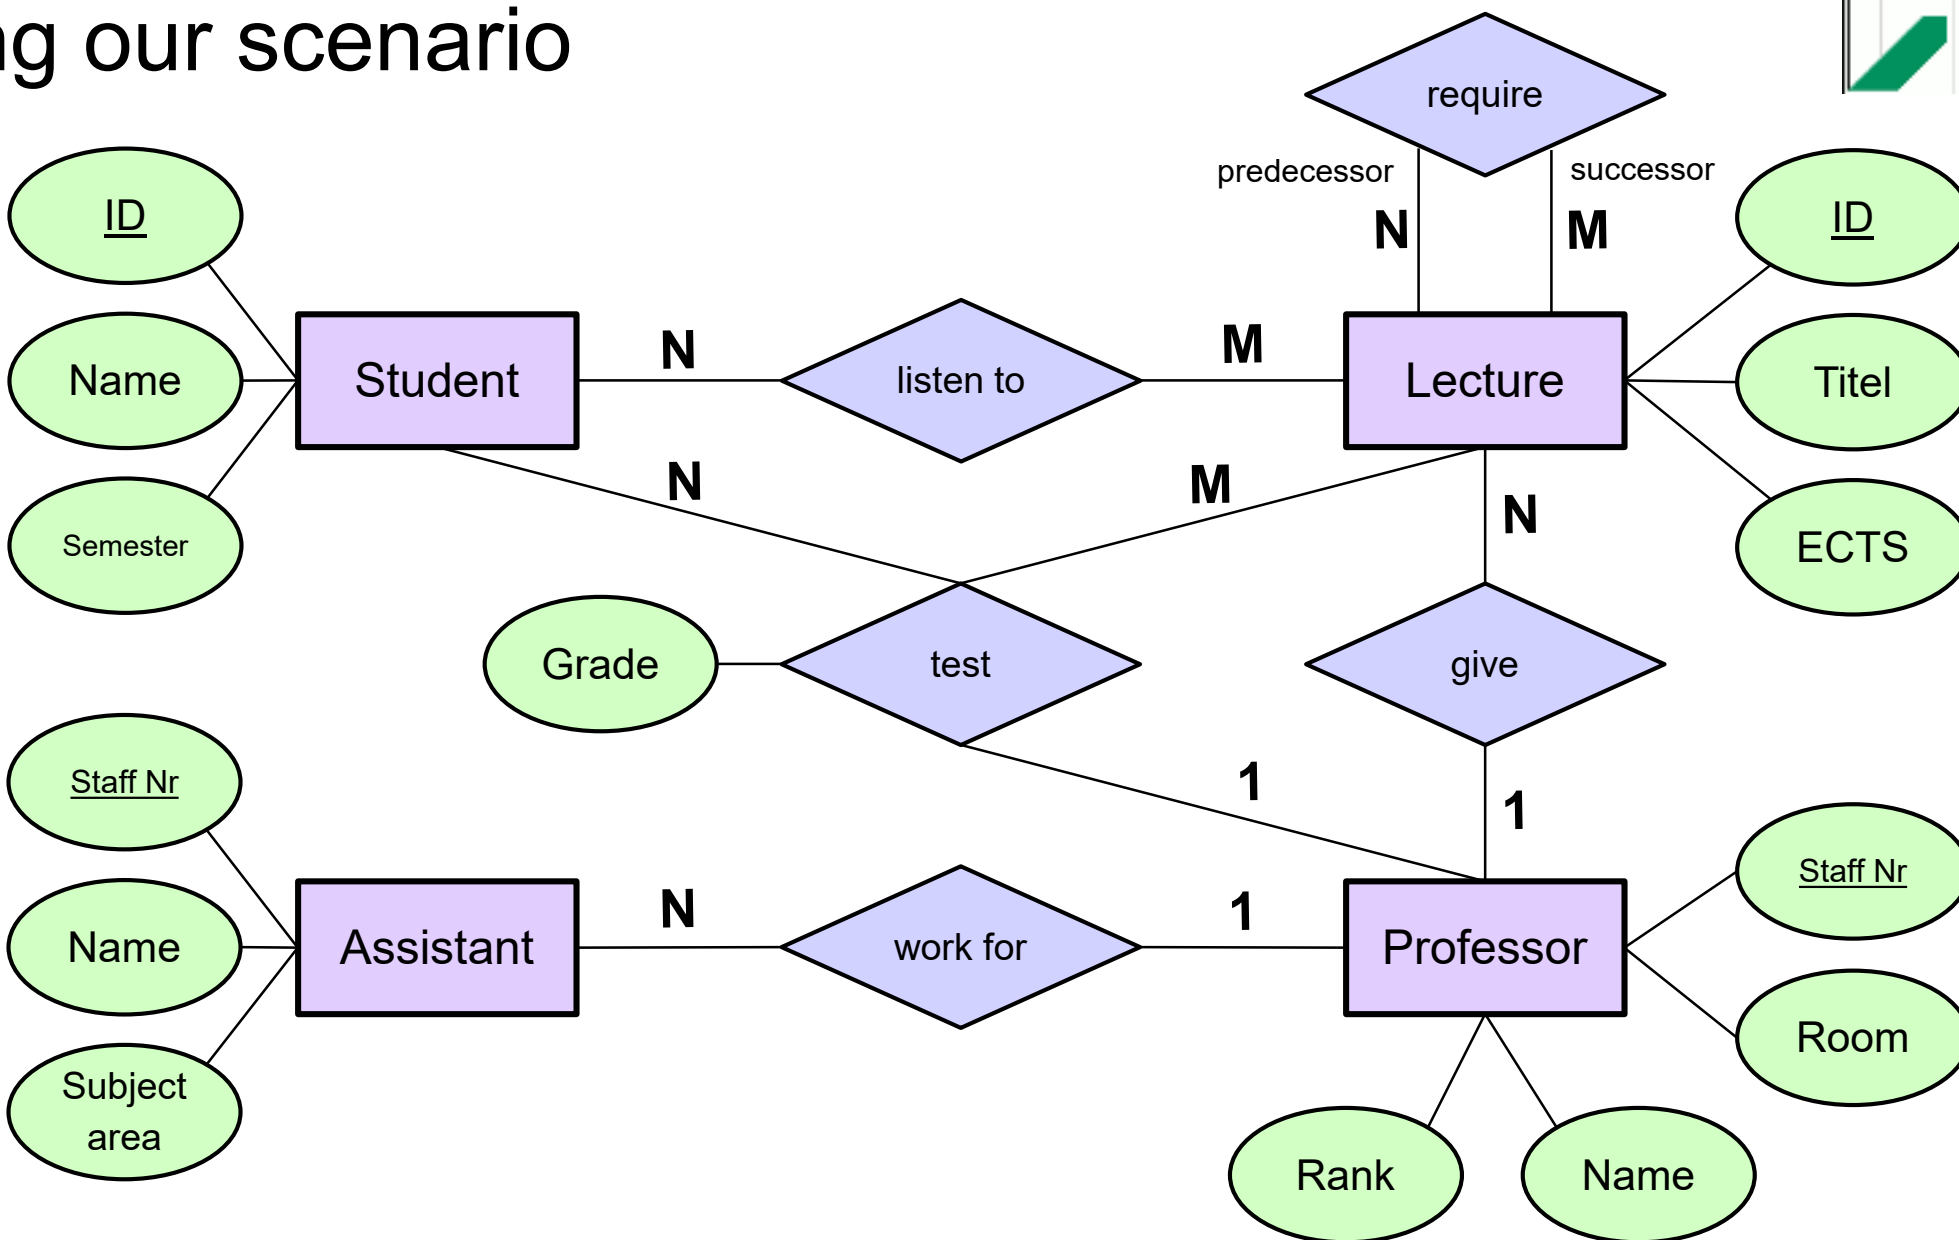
g our scenario

require
predecessor
successor
N
M
ID
Name
Semester
Student
N
listen to
M
Lecture
ID
Titel
ECTS
N
M
N
Grade
test
give
1
1
Staff Nr
Name
Subject area
Assistant
N
work for
1
Professor
Staff Nr
Room
Rank
Name